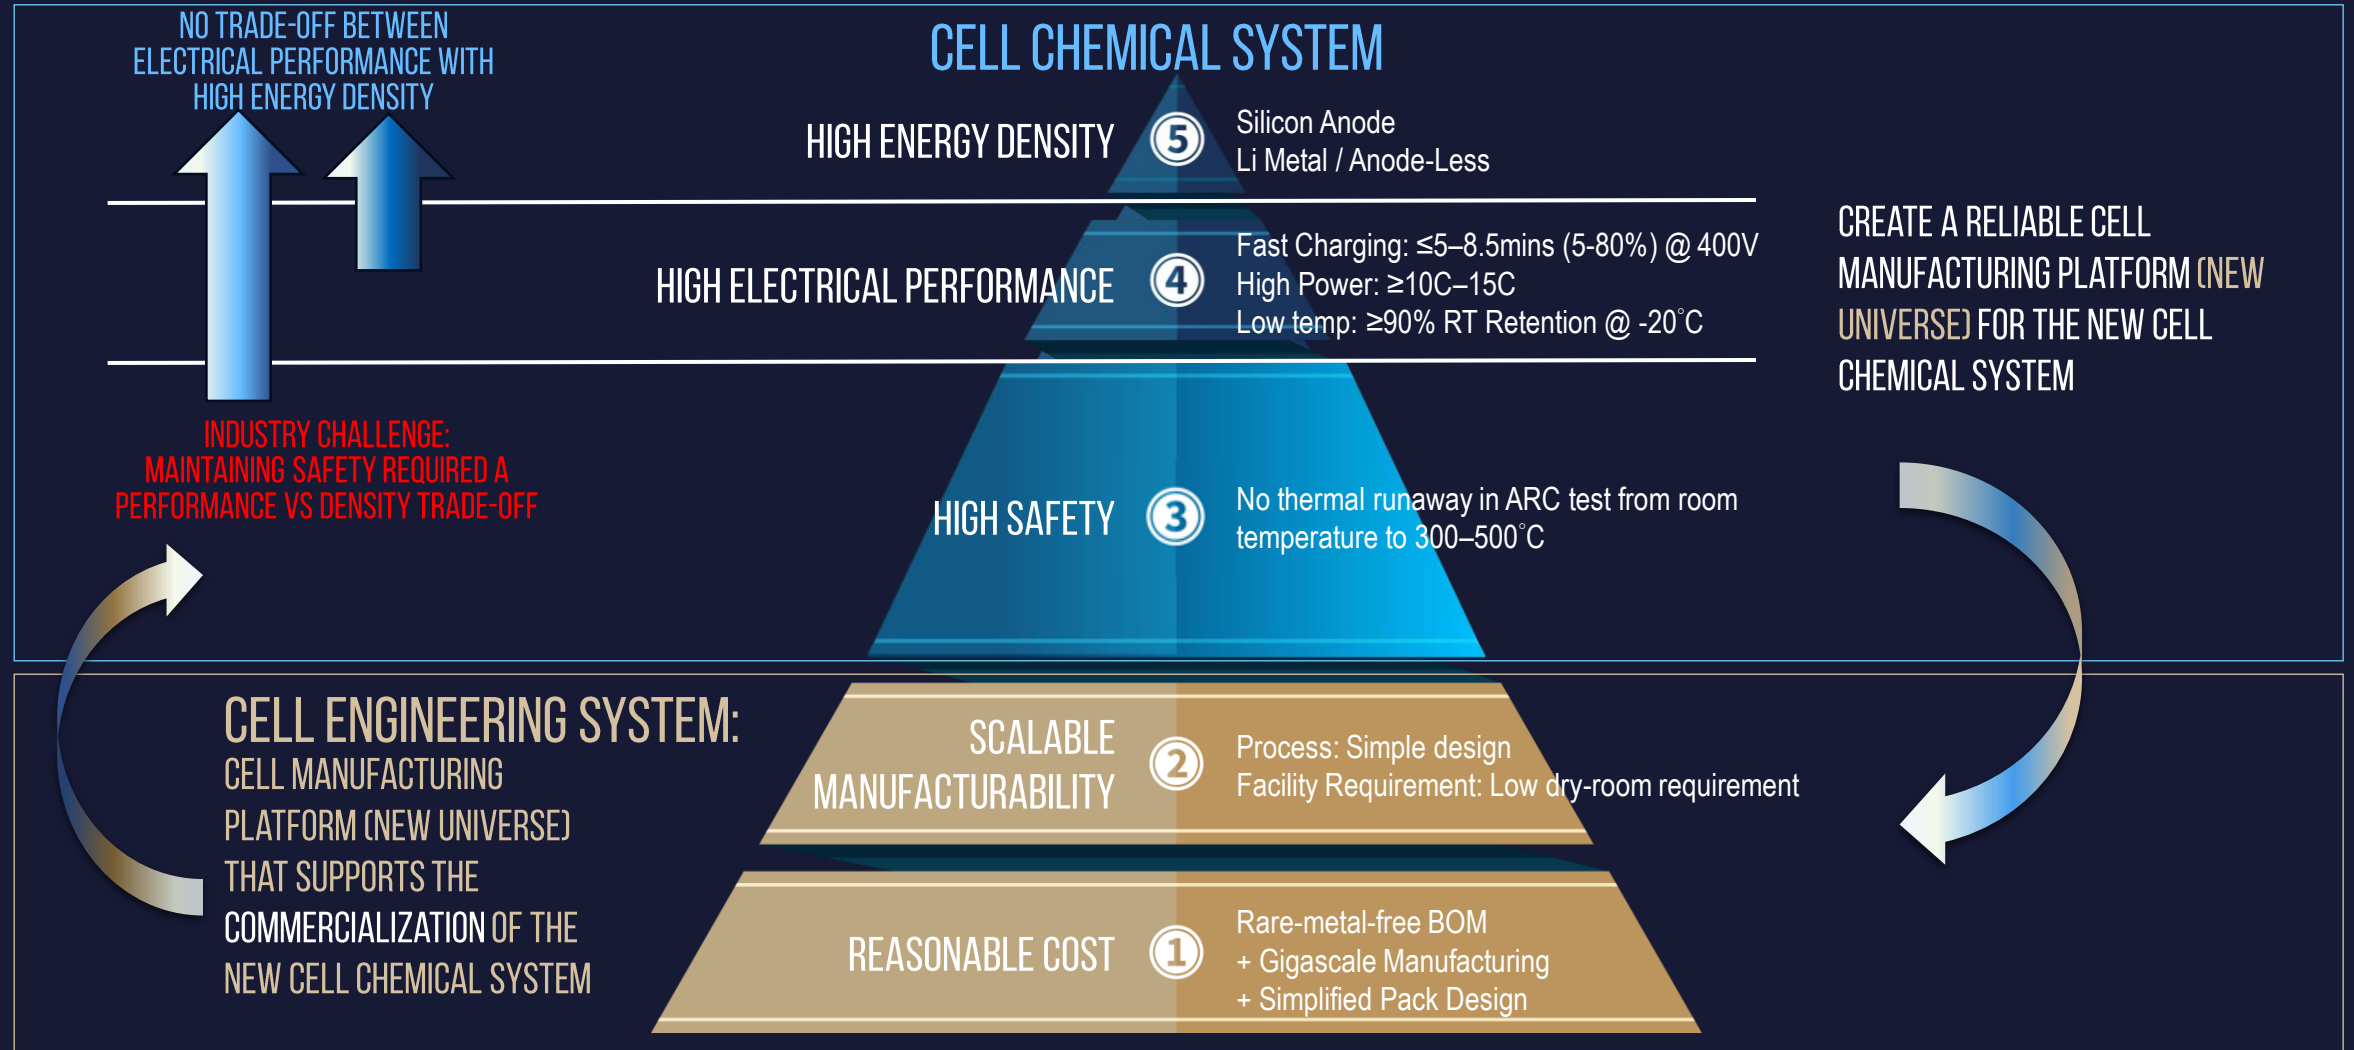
NO TRADE-OFF BETWEEN ELECTRICAL PERFORMANCE WITH HIGH ENERGY DENSITY

CELL CHEMICAL SYSTEM

HIGH ENERGY DENSITY 5 Silicon Anode
Li Metal / Anode-Less

HIGH ELECTRICAL PERFORMANCE 4 Fast Charging: ≤5–8.5mins (5-80%) @ 400V
High Power: ≥10C–15C
Low temp: ≥90% RT Retention @ -20°C

CREATE A RELIABLE CELL MANUFACTURING PLATFORM (NEW UNIVERSE) FOR THE NEW CELL CHEMICAL SYSTEM

INDUSTRY CHALLENGE: MAINTAINING SAFETY REQUIRED A PERFORMANCE VS DENSITY TRADE-OFF

HIGH SAFETY 3 No thermal runaway in ARC test from room temperature to 300–500°C

CELL ENGINEERING SYSTEM:
CELL MANUFACTURING PLATFORM (NEW UNIVERSE) THAT SUPPORTS THE COMMERCIALIZATION OF THE NEW CELL CHEMICAL SYSTEM

SCALABLE MANUFACTURABILITY 2 Process: Simple design
Facility Requirement: Low dry-room requirement

REASONABLE COST 1 Rare-metal-free BOM
+ Gigascale Manufacturing
+ Simplified Pack Design